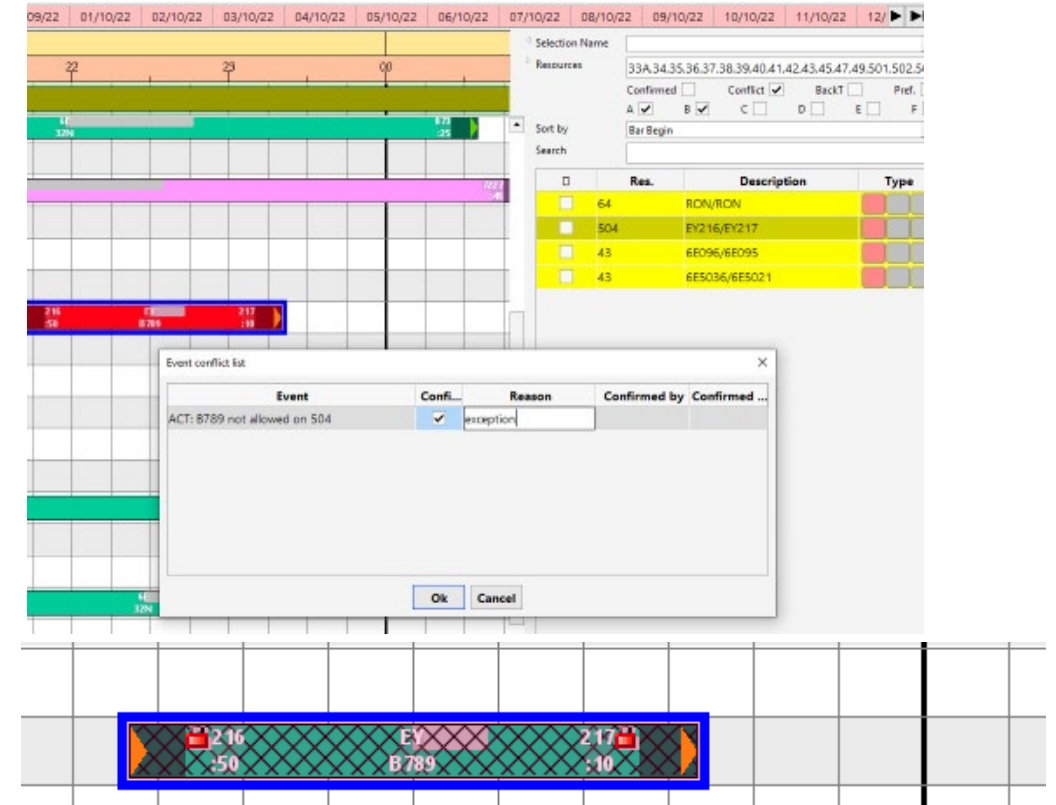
09/22 01/10/22 02/10/22 03/10/22 04/10/22 05/10/22 06/10/22 07/10/22 08/10/22 09/10/22 10/10/22 11/10/22 12/

22 23 00

32N

216 :50 B789 217 :10

Selection Name
Resources 33A,34,35,36,37,38,39,40,41,42,43,45,47,49,501,502,5
Confirmed Conflict ✓ BackT Pref.
A ✓ B ✓ C D E F
Sort by Bar Begin
Search

| D | Res. | Description | Type |
|---|---|---|---|
| | 64 | RON/RON | |
| | 504 | EY216/EY217 | |
| | 43 | 6E096/6E095 | |
| | 43 | 6E5036/6E5021 | |

Event conflict list

| Event | Confi... | Reason | Confirmed by | Confirmed ... |
|---|---|---|---|---|
| ACT: B789 not allowed on 504 | ✓ | exception | | |

Ok Cancel

32N

216 :50 EY B789 217 :10